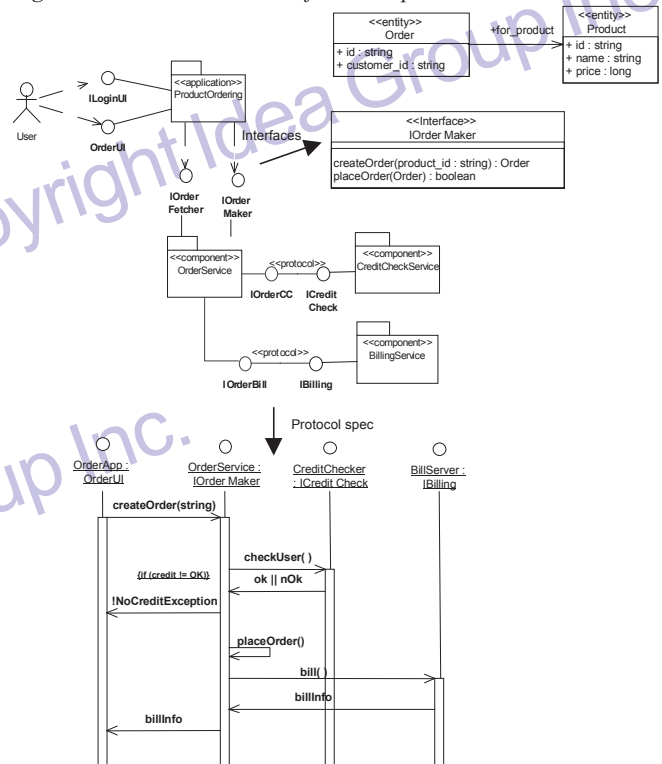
<<entity>>
Order
+ id : string
+ customer_id : string

+for_product

<<entity>>
Product
+ id : string
+ name : string
+ price : long

User

ILoginUI

OrderUI

<<application>>
ProductOrdering

Interfaces

<<Interface>>
IOrder Maker
createOrder(product_id : string) : Order
placeOrder(Order) : boolean

IOrder Fetcher

IOrder Maker

<<component>>
OrderService

<<protocol>>

<<component>>
CreditCheckService

IOrderCC

ICredit Check

<<protocol>>

<<component>>
BillingService

IOrderBill

IBilling

Protocol spec

OrderApp : OrderUI

OrderService : IOrder Maker

CreditChecker : ICredit Check

BillServer : IBilling

createOrder(string)

checkUser( )

{if (credit != OK)}

ok || nOk

!NoCreditException

placeOrder()

bill( )

billInfo

billInfo

Copyright Idea Group Inc.